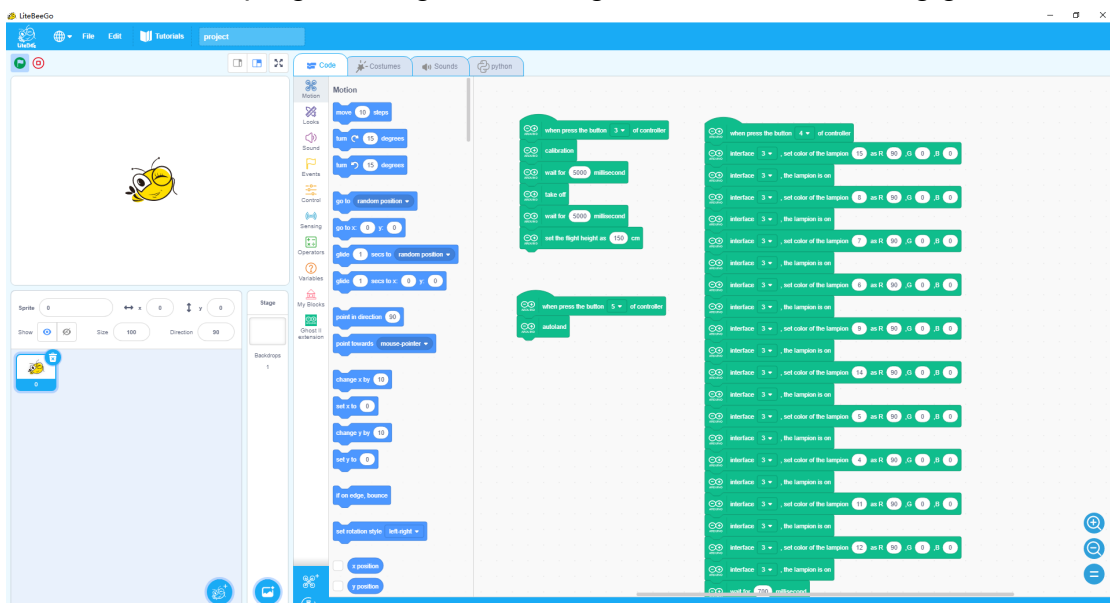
LiteBeeGo

File Edit Tutorials project

Code Costumes Sounds python

Motion Looks Sound Events Control Sensing Operators Variables My Blocks Ghost II extension

Motion

move 10 steps
turn 15 degrees
turn 15 degrees
go to random position
go to x: 0 y: 0
glide 1 secs to random position
glide 1 secs to x: 0 y: 0
point in direction 90
point towards mouse-pointer
change x by 10
set x to 0
change y by 10
set y to 0
if on edge, bounce
set rotation style left-right
x position
y position

Sprite 0 x 0 y 0
Show Size 100 Direction 90
Stage
Backdrops 1
0

when press the button 3 of controller
calibration
wait for 5000 millisecond
take off
wait for 5000 millisecond
set the flight height as 150 cm

when press the button 5 of controller
autoland

when press the button 4 of controller
interface 3 , set color of the lampion 15 as R 90 ,G 0 ,B 0
interface 3 , the lampion is on
interface 3 , set color of the lampion 8 as R 90 ,G 0 ,B 0
interface 3 , the lampion is on
interface 3 , set color of the lampion 7 as R 90 ,G 0 ,B 0
interface 3 , the lampion is on
interface 3 , set color of the lampion 6 as R 90 ,G 0 ,B 0
interface 3 , the lampion is on
interface 3 , set color of the lampion 9 as R 90 ,G 0 ,B 0
interface 3 , the lampion is on
interface 3 , set color of the lampion 14 as R 90 ,G 0 ,B 0
interface 3 , the lampion is on
interface 3 , set color of the lampion 5 as R 90 ,G 0 ,B 0
interface 3 , the lampion is on
interface 3 , set color of the lampion 4 as R 90 ,G 0 ,B 0
interface 3 , the lampion is on
interface 3 , set color of the lampion 11 as R 90 ,G 0 ,B 0
interface 3 , the lampion is on
interface 3 , set color of the lampion 12 as R 90 ,G 0 ,B 0
interface 3 , the lampion is on
wait for 700 millisecond